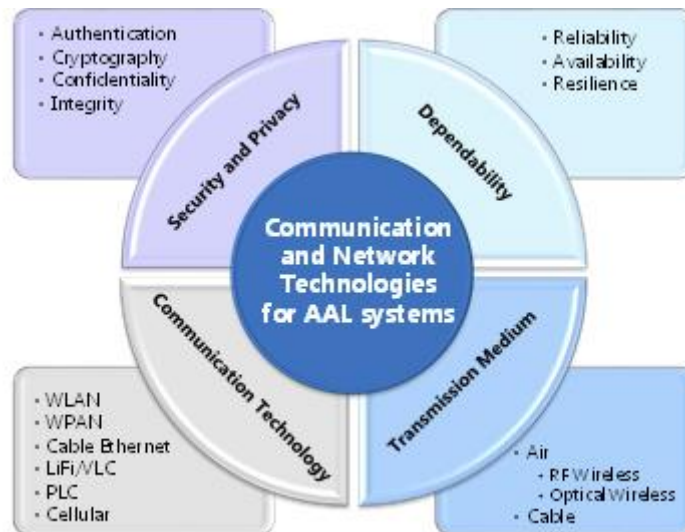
• Authentication
• Cryptography
• Confidentiality
• Integrity

Security and Privacy

• Reliability
• Availability
• Resilience

Dependability

Communication and Network Technologies for AAL systems

Communication Technology

• WLAN
• WPAN
• Cable Ethernet
• LiFi/VLC
• PLC
• Cellular

Transmission Medium

• Air
• RF Wireless
• Optical Wireless
• Cable